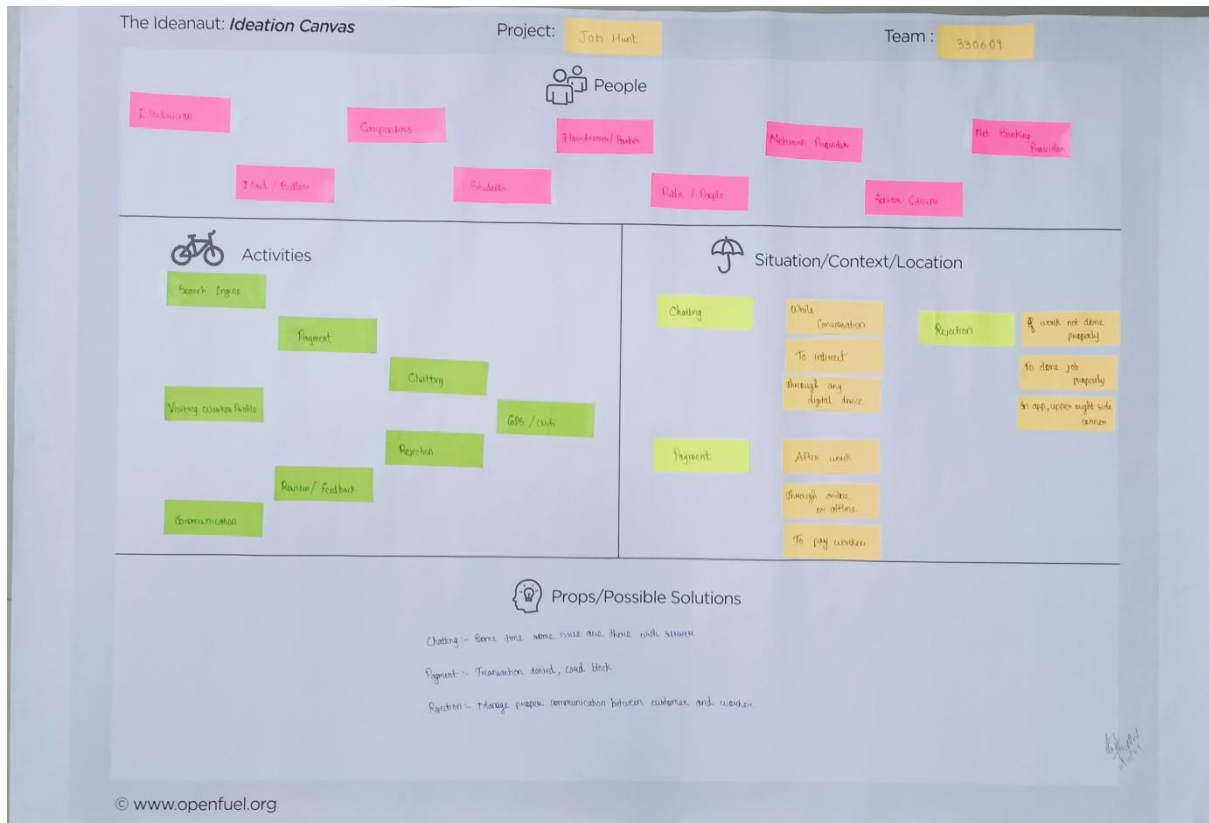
The Ideanaut: *Ideation Canvas*

Project: Job Hunt

Team: 330609

People

Technician

Companions

Handyman / Barber

Network Provider

Net Banking Provider

Maid / Builder

Students

Public / People

Service Carrier

Activities

Search Engine

Payment

Chatting

Visiting worker Profile

GPS / wifi

Rejection

Review / Feedback

Communication

Situation/Context/Location

Chatting

While Conversation

To interact

through any digital device

Rejection

If work not done properly

To done job properly

In app, upper right side corner

Payment

After work

through online or offline

To pay worker

Props/Possible Solutions

Chatting :- Some time some issue are there with server

Payment :- Transaction denied, card block

Rejection :- Manage proper communication between customer and worker

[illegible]

© www.openfuel.org